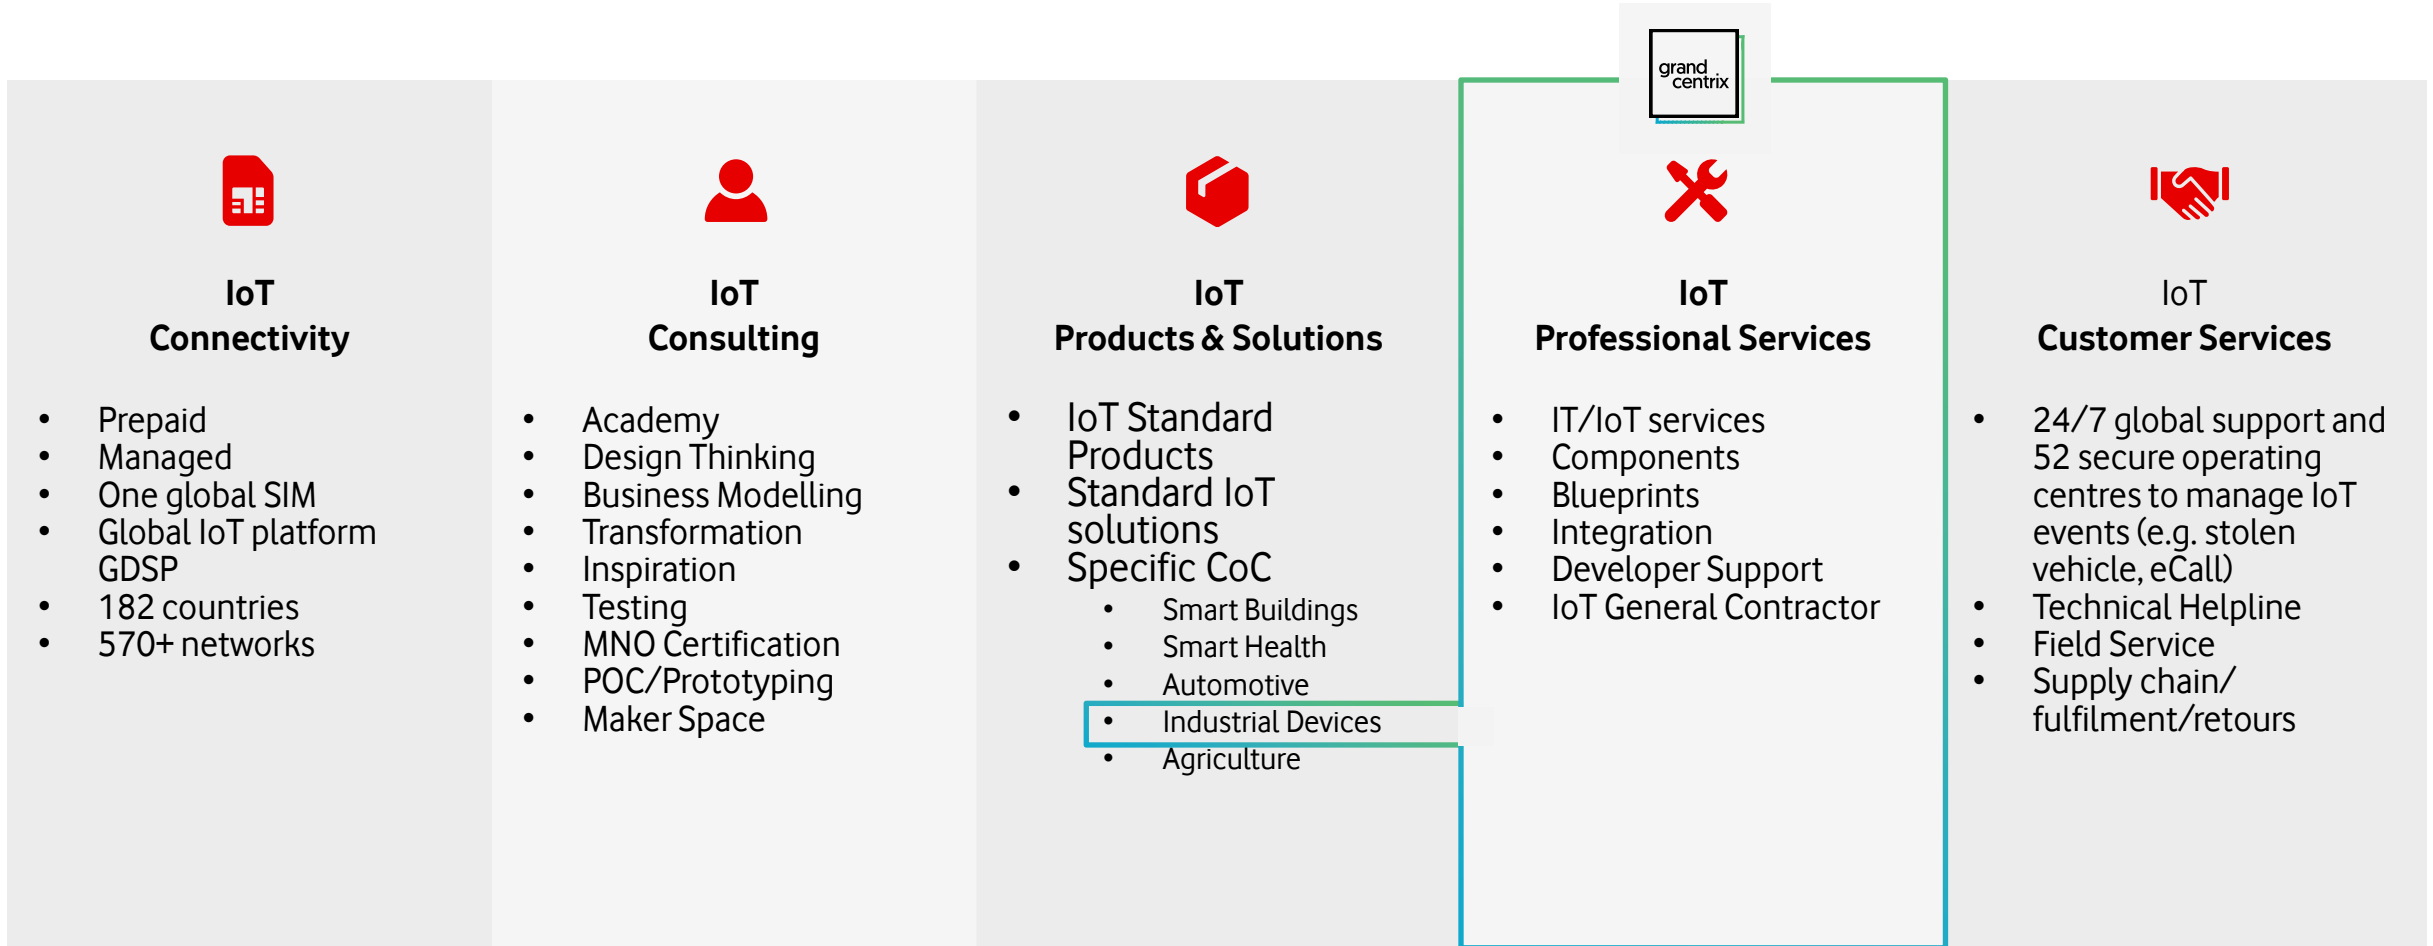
grand centrix

IoT
Connectivity

- Prepaid
- Managed
- One global SIM
- Global IoT platform GDSP
- 182 countries
- 570+ networks

IoT
Consulting

- Academy
- Design Thinking
- Business Modelling
- Transformation
- Inspiration
- Testing
- MNO Certification
- POC/Prototyping
- Maker Space

IoT
Products & Solutions

- IoT Standard Products
- Standard IoT solutions
- Specific CoC
  - Smart Buildings
  - Smart Health
  - Automotive
  - Industrial Devices
  - Agriculture

IoT
Professional Services

- IT/IoT services
- Components
- Blueprints
- Integration
- Developer Support
- IoT General Contractor

IoT
Customer Services

- 24/7 global support and 52 secure operating centres to manage IoT events (e.g. stolen vehicle, eCall)
- Technical Helpline
- Field Service
- Supply chain/ fulfilment/retours